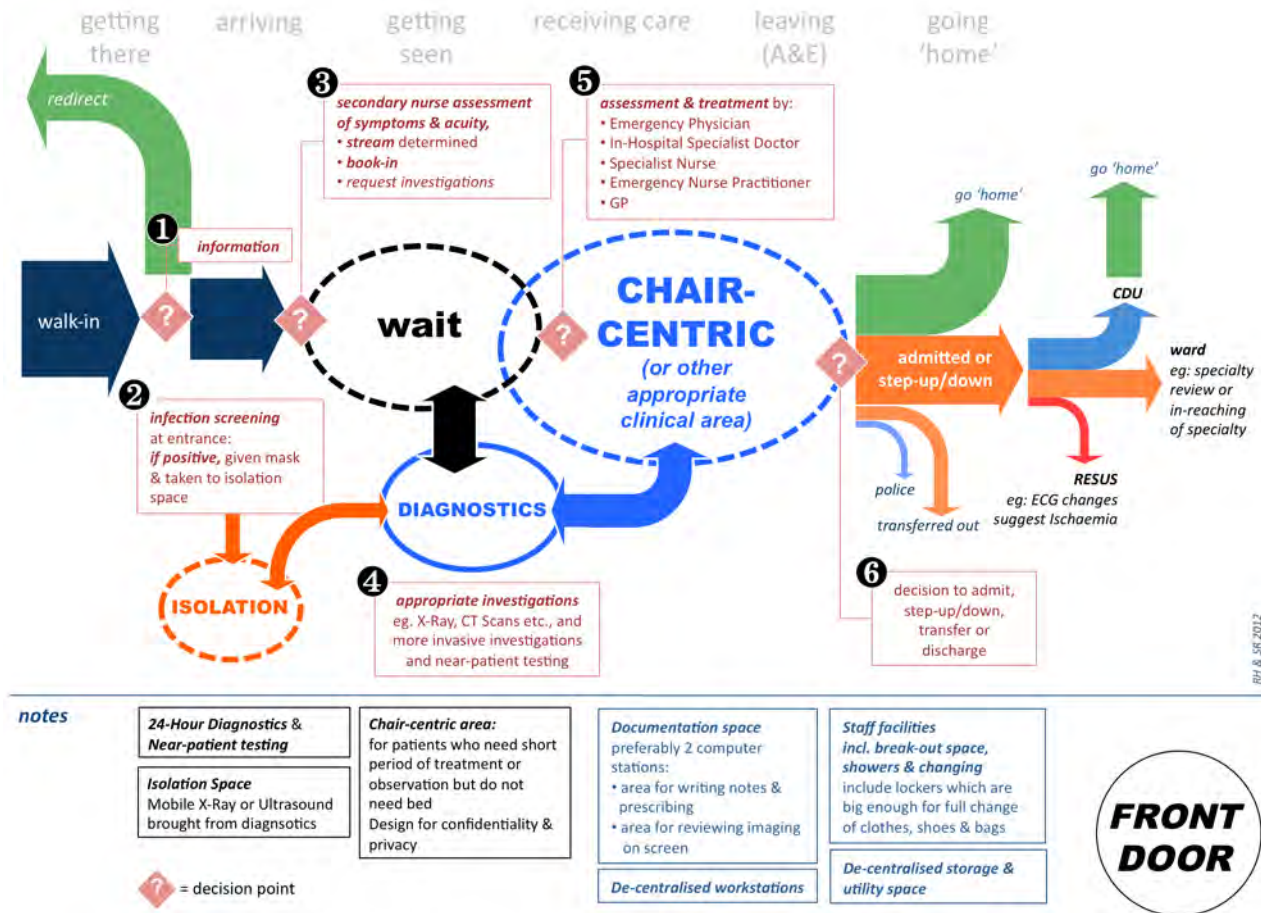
getting there

arriving

getting seen

receiving care

leaving (A&E)

going 'home'

redirect

❶ information

walk-in

?

❷ infection screening at entrance: if positive, given mask & taken to isolation space

ISOLATION

❸ secondary nurse assessment of symptoms & acuity,
• stream determined
• book-in
• request investigations

?

wait

DIAGNOSTICS

❹ appropriate investigations eg. X-Ray, CT Scans etc., and more invasive investigations and near-patient testing

❺ assessment & treatment by:
• Emergency Physician
• In-Hospital Specialist Doctor
• Specialist Nurse
• Emergency Nurse Practitioner
• GP

?

CHAIR-CENTRIC (or other appropriate clinical area)

?

go 'home'

admitted or step-up/down

police

transferred out

go 'home'

CDU

ward eg: specialty review or in-reaching of specialty

RESUS eg: ECG changes suggest Ischaemia

❻ decision to admit, step-up/down, transfer or discharge

RH & SR 2012

notes

24-Hour Diagnostics & Near-patient testing

Isolation Space
Mobile X-Ray or Ultrasound brought from diagnsotics

Chair-centric area:
for patients who need short period of treatment or observation but do not need bed
Design for confidentiality & privacy

Documentation space
preferably 2 computer stations:
• area for writing notes & prescribing
• area for reviewing imaging on screen

De-centralised workstations

Staff facilities incl. break-out space, showers & changing
include lockers which are big enough for full change of clothes, shoes & bags

De-centralised storage & utility space

FRONT DOOR

? = decision point